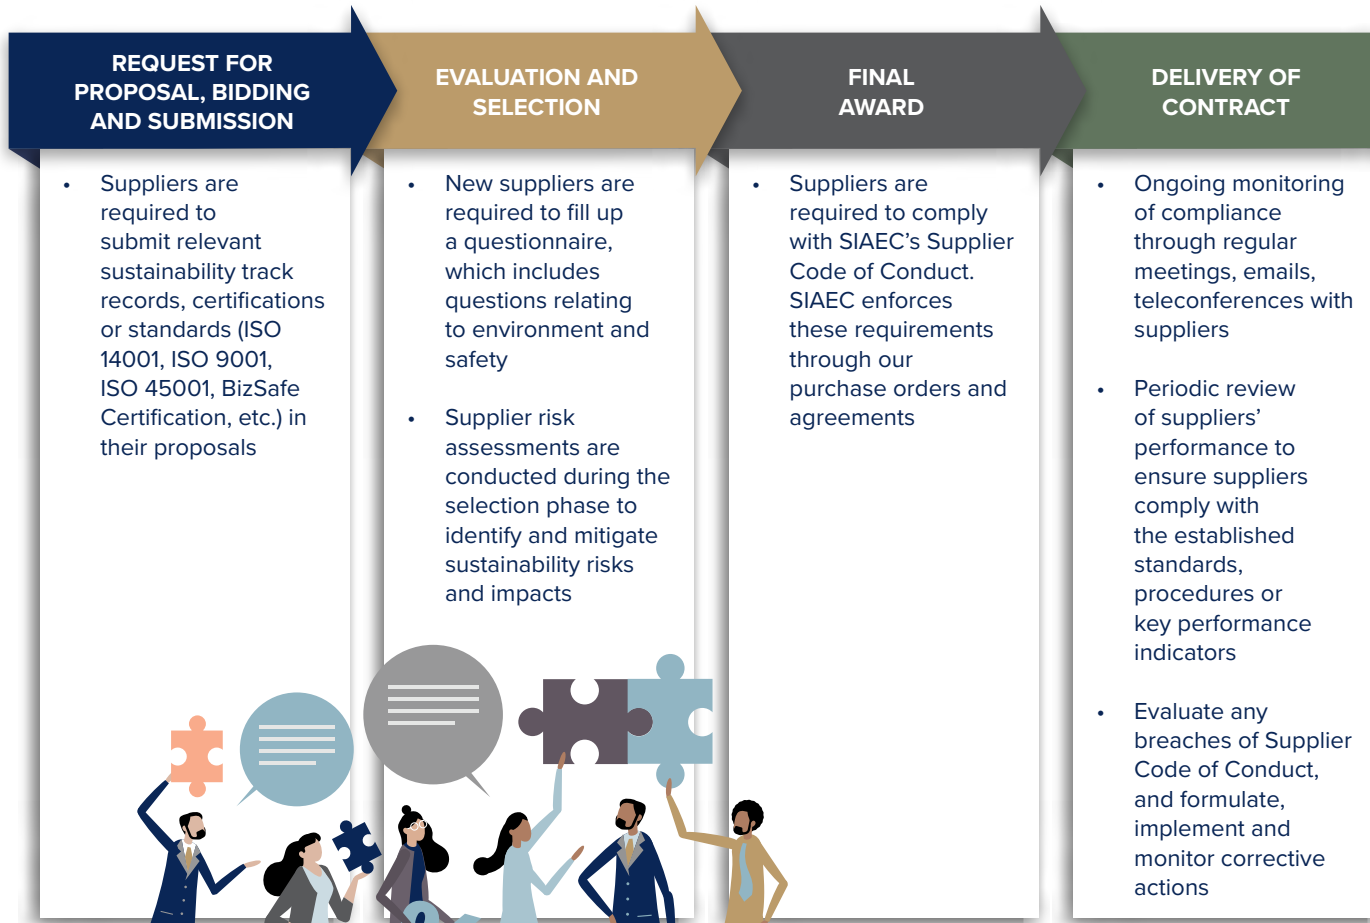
REQUEST FOR PROPOSAL, BIDDING AND SUBMISSION

- Suppliers are required to submit relevant sustainability track records, certifications or standards (ISO 14001, ISO 9001, ISO 45001, BizSafe Certification, etc.) in their proposals

EVALUATION AND SELECTION

- New suppliers are required to fill up a questionnaire, which includes questions relating to environment and safety

- Supplier risk assessments are conducted during the selection phase to identify and mitigate sustainability risks and impacts

FINAL AWARD

- Suppliers are required to comply with SIAEC's Supplier Code of Conduct. SIAEC enforces these requirements through our purchase orders and agreements

DELIVERY OF CONTRACT

- Ongoing monitoring of compliance through regular meetings, emails, teleconferences with suppliers

- Periodic review of suppliers' performance to ensure suppliers comply with the established standards, procedures or key performance indicators

- Evaluate any breaches of Supplier Code of Conduct, and formulate, implement and monitor corrective actions